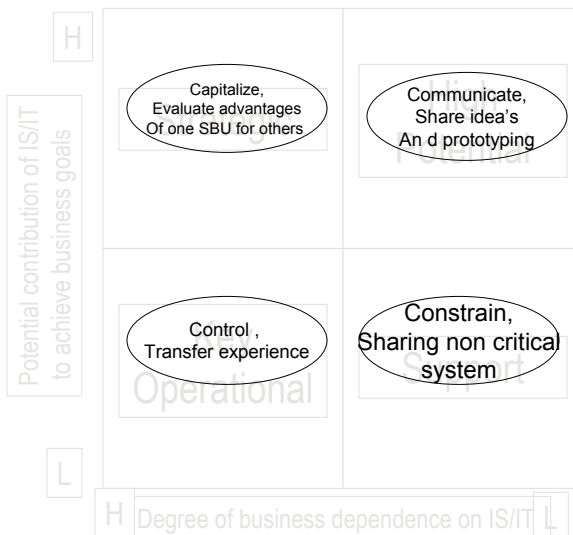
H

Potential contribution of IS/IT to achieve business goals

Strategic

Capitalize, Evaluate advantages Of one SBU for others

High Potential

Communicate, Share idea's An d prototyping

Key Operational

Control , Transfer experience

Support

Constrain, Sharing non critical system

L

H Degree of business dependence on IS/IT L